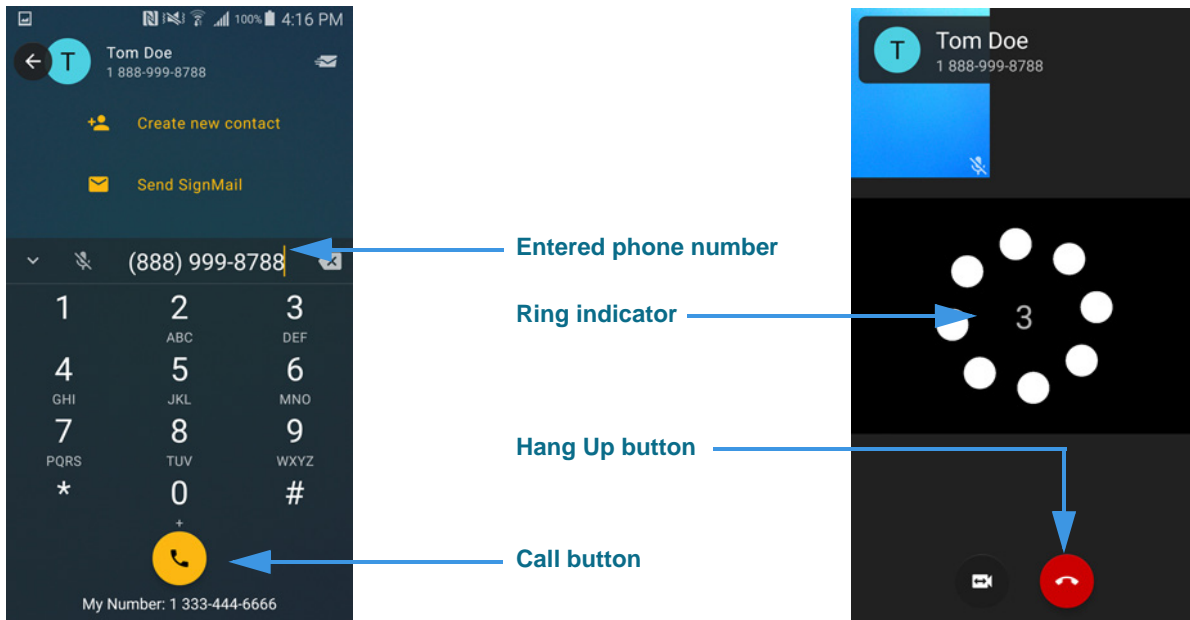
100% 4:16 PM

T Tom Doe
1 888-999-8788

Create new contact

Send SignMail

(888) 999-8788

1
2 ABC
3 DEF
4 GHI
5 JKL
6 MNO
7 PQRS
8 TUV
9 WXYZ
*
0 +
#

My Number: 1 333-444-6666

Entered phone number

Ring indicator

Hang Up button

Call button

T Tom Doe
1 888-999-8788

3